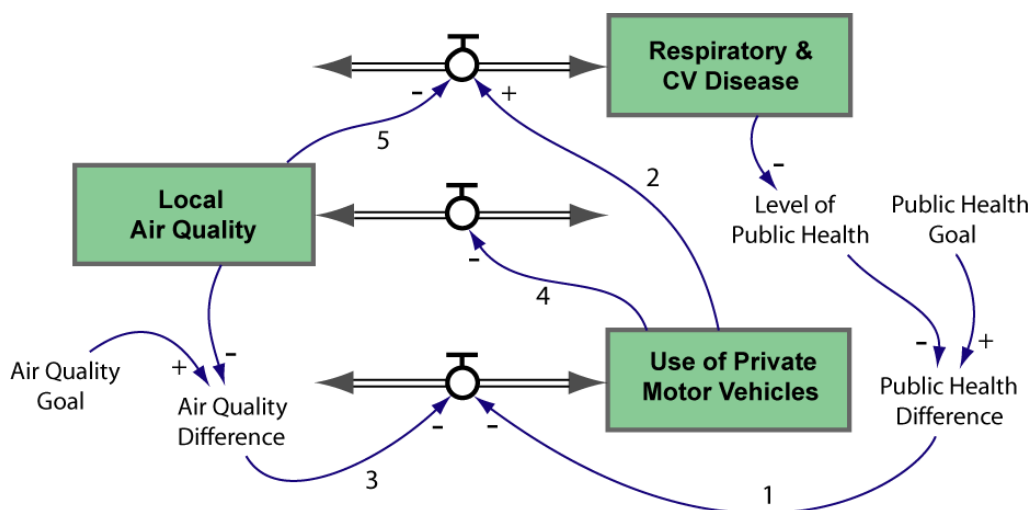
Respiratory & CV Disease

- +

5

2

Local Air Quality

-

Level of Public Health

Public Health Goal

-

4

Air Quality Goal

+ -

Air Quality Difference

Use of Private Motor Vehicles

- +

Public Health Difference

- -

3

1